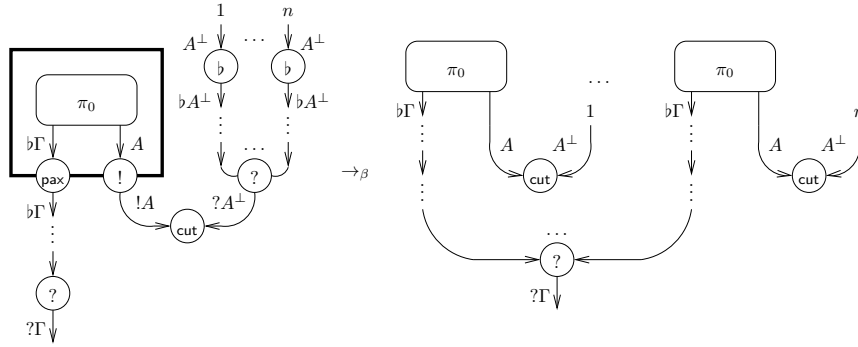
$1$ $n$
$A^\perp$ $\cdots$ $A^\perp$
$\flat$ $\flat$
$\flat A^\perp$ $\flat A^\perp$
$\pi_0$
$\flat\Gamma$ $A$
pax ! $\cdots$ ?
$\flat\Gamma$ $!A$ $?A^\perp$
cut
?
$?\Gamma$
$\to_\beta$
$\pi_0$ $\cdots$ $\pi_0$
$\flat\Gamma$ $1$ $\flat\Gamma$ $n$
$A$ $A^\perp$ $A$ $A^\perp$
cut cut
$\cdots$
?
$?\Gamma$